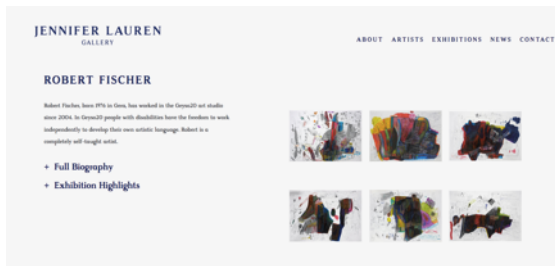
JENNIFER LAUREN
GALLERY

ABOUT ARTISTS EXHIBITIONS NEWS CONTACT

ROBERT FISCHER

Robert Fischer, born 1976 in Gera, has worked in the Gryps20 art studio since 2004. In Gryps20 people with disabilities have the freedom to work independently to develop their own artistic language. Robert is a completely self-taught artist.

+ Full Biography

+ Exhibition Highlights